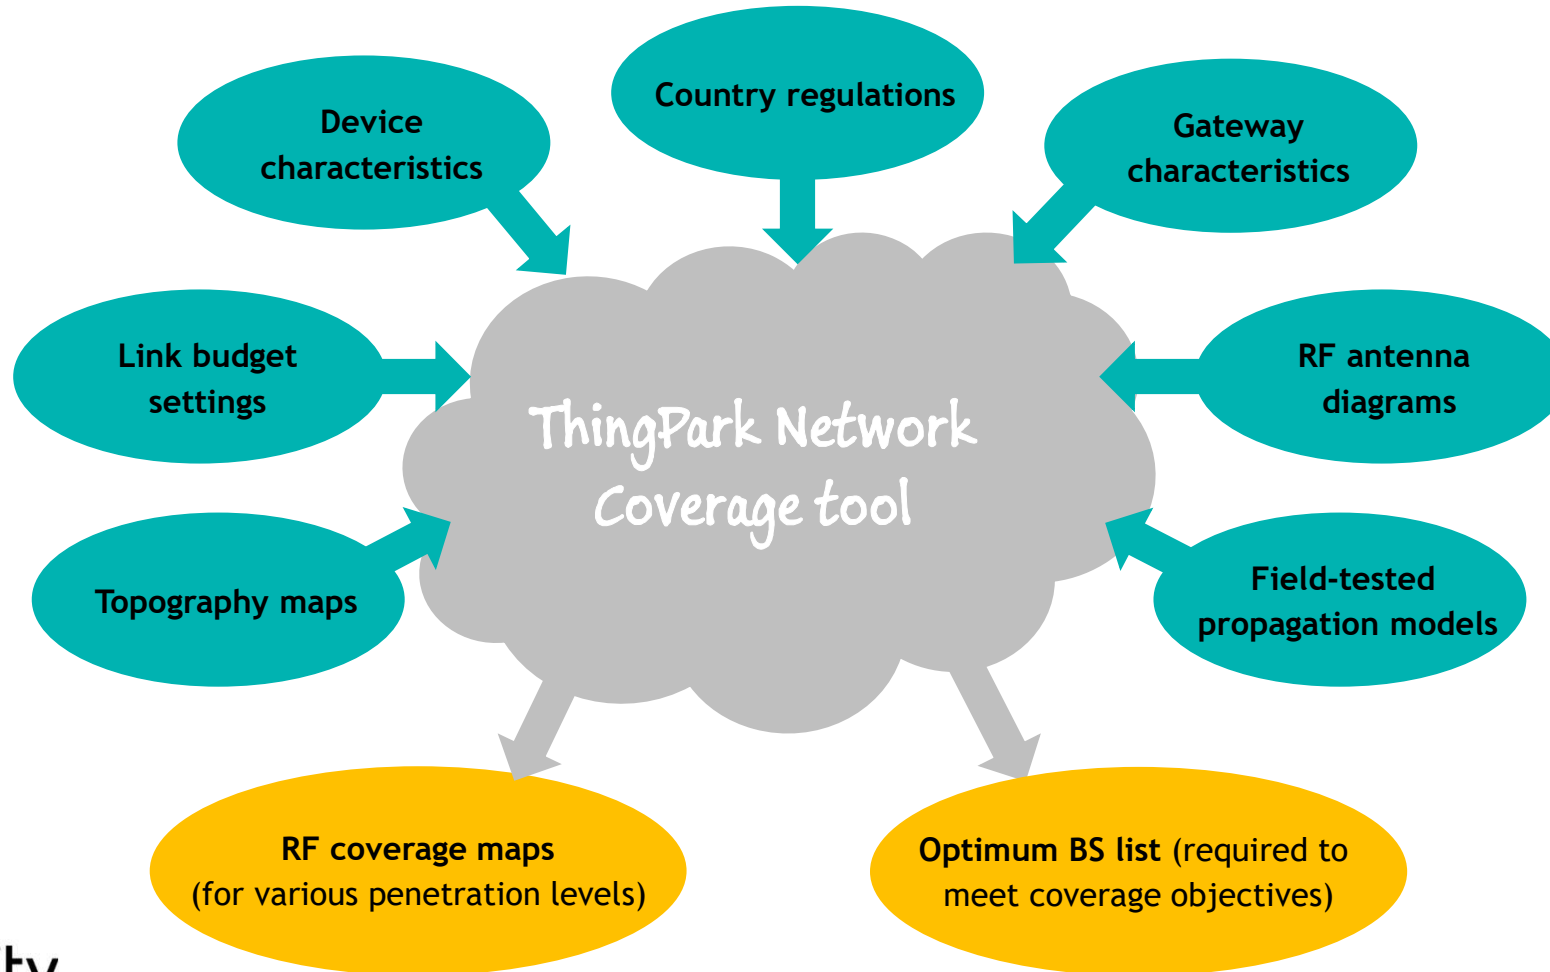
Device characteristics

Country regulations

Gateway characteristics

Link budget settings

ThingPark Network Coverage tool

RF antenna diagrams

Topography maps

Field-tested propagation models

RF coverage maps (for various penetration levels)

Optimum BS list (required to meet coverage objectives)

ty